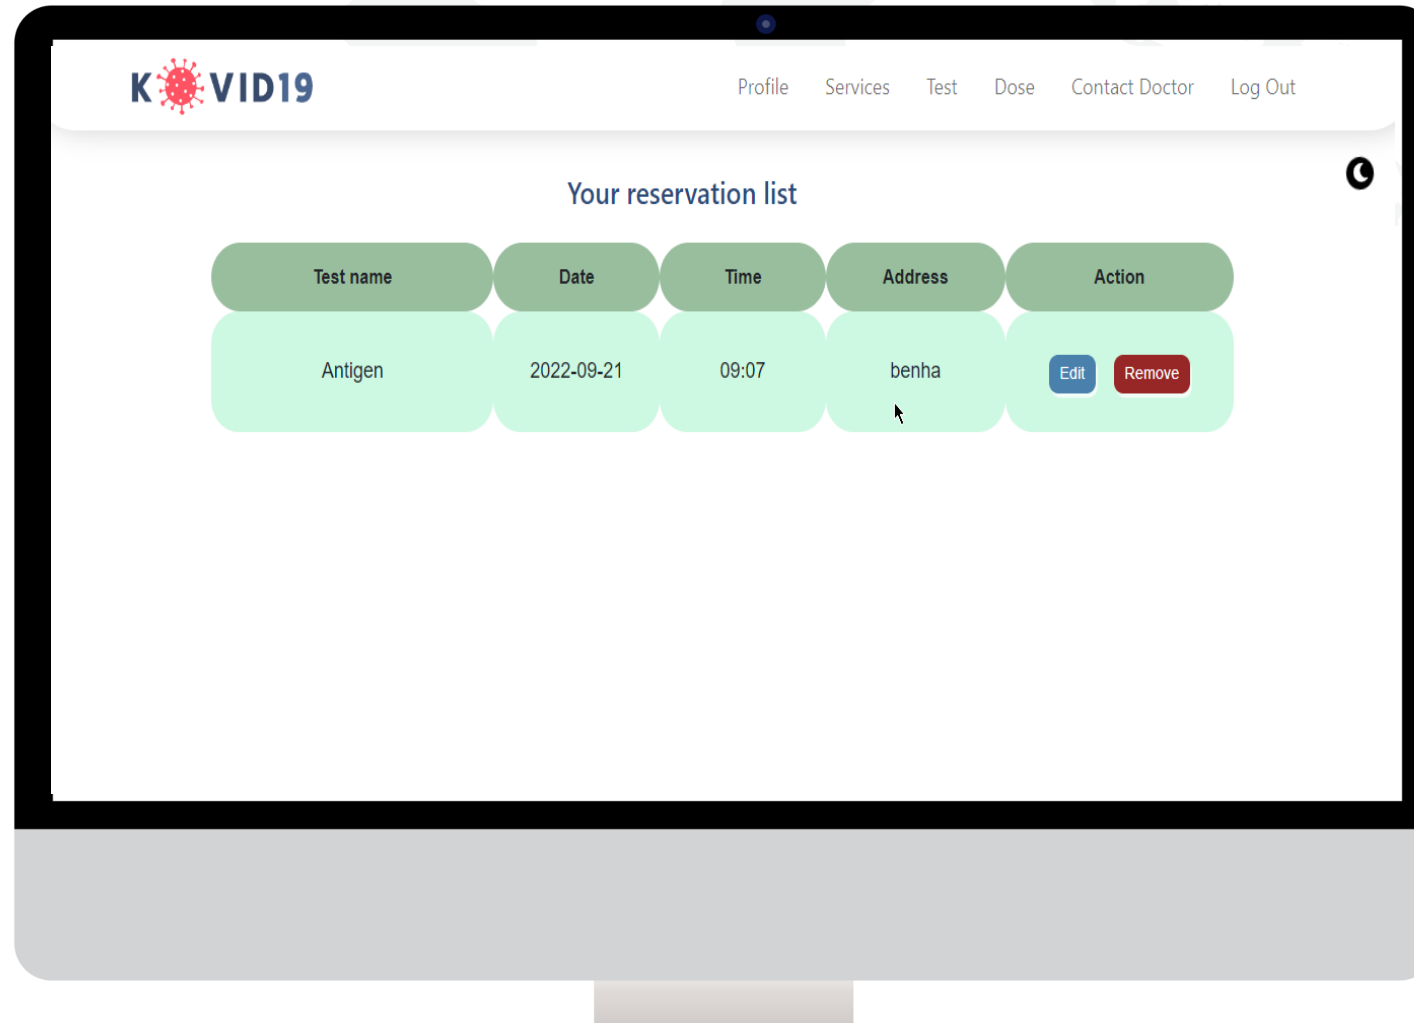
K VID19

Profile Services Test Dose Contact Doctor Log Out

Your reservation list

| Test name | Date | Time | Address | Action |
|---|---|---|---|---|
| Antigen | 2022-09-21 | 09:07 | benha | Edit Remove |